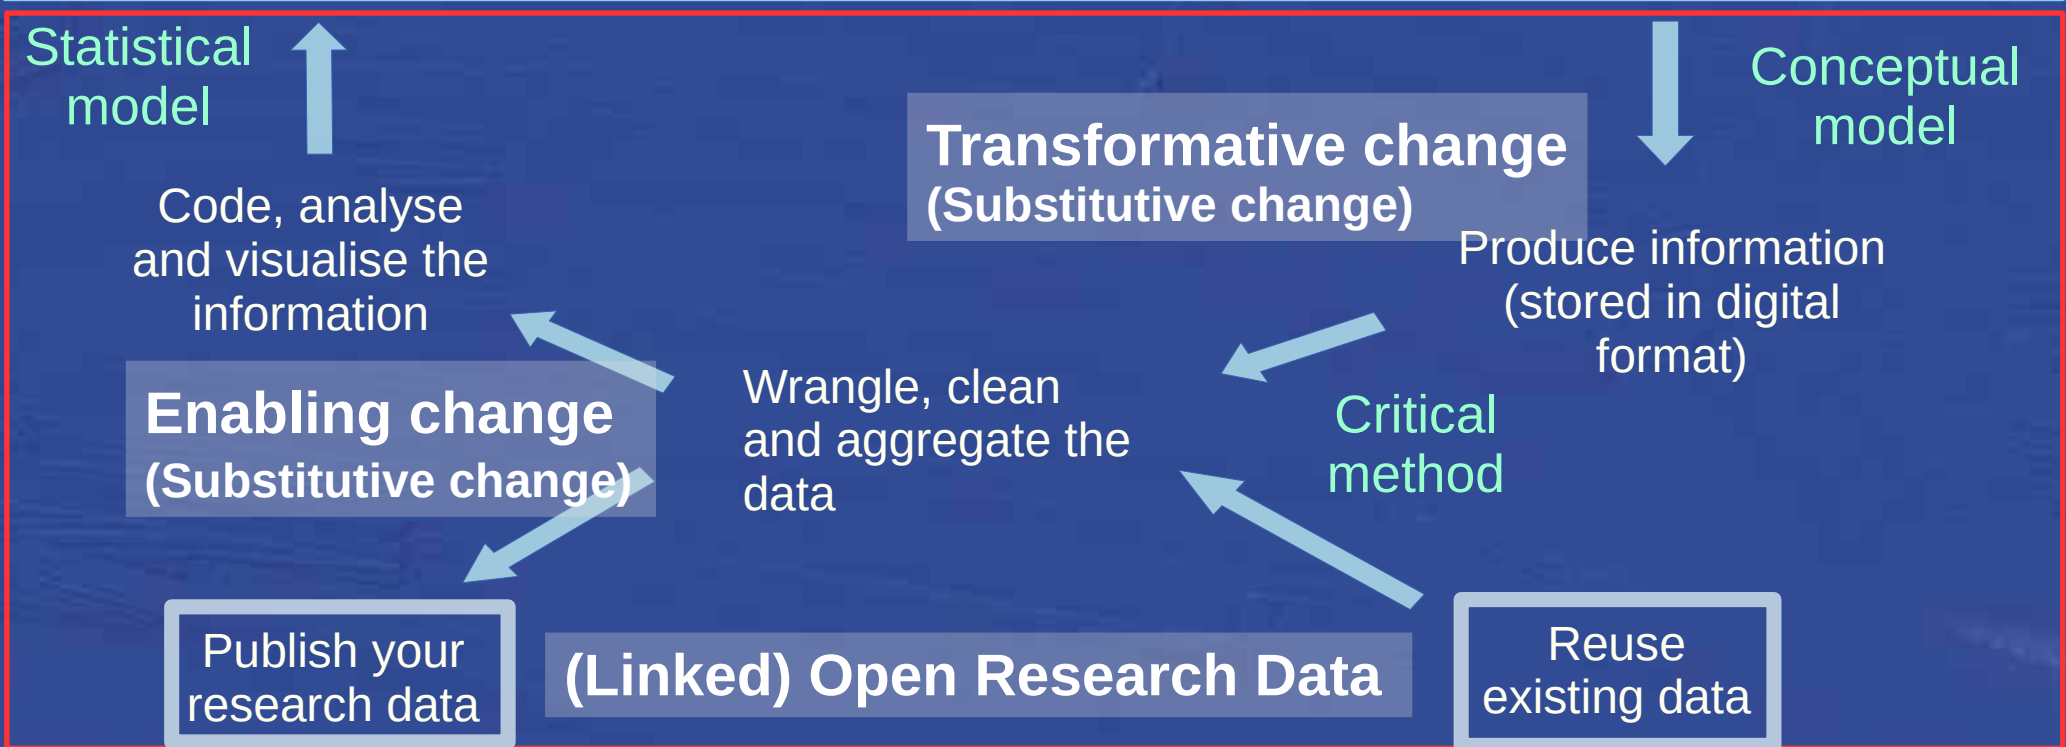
Statistical model

Code, analyse and visualise the information

Enabling change
(Substitutive change)

Publish your research data

Wrangle, clean and aggregate the data

(Linked) Open Research Data

Transformative change
(Substitutive change)

Conceptual model

Produce information (stored in digital format)

Critical method

Reuse existing data